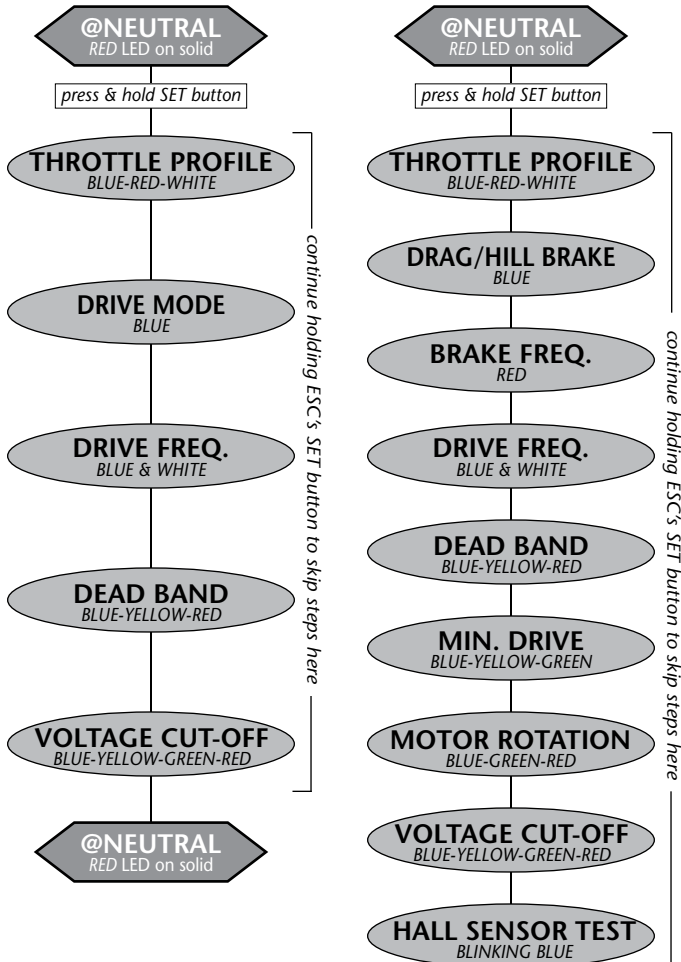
@NEUTRAL
*RED* LED on solid

*press & hold SET button*

THROTTLE PROFILE
*BLUE-RED-WHITE*

DRIVE MODE
*BLUE*

DRIVE FREQ.
*BLUE & WHITE*

DEAD BAND
*BLUE-YELLOW-RED*

VOLTAGE CUT-OFF
*BLUE-YELLOW-GREEN-RED*

@NEUTRAL
*RED* LED on solid

*continue holding ESC's SET button to skip steps here*

@NEUTRAL
*RED* LED on solid

*press & hold SET button*

THROTTLE PROFILE
*BLUE-RED-WHITE*

DRAG/HILL BRAKE
*BLUE*

BRAKE FREQ.
*RED*

DRIVE FREQ.
*BLUE & WHITE*

DEAD BAND
*BLUE-YELLOW-RED*

MIN. DRIVE
*BLUE-YELLOW-GREEN*

MOTOR ROTATION
*BLUE-GREEN-RED*

VOLTAGE CUT-OFF
*BLUE-YELLOW-GREEN-RED*

HALL SENSOR TEST
*BLINKING BLUE*

*continue holding ESC's SET button to skip steps here*